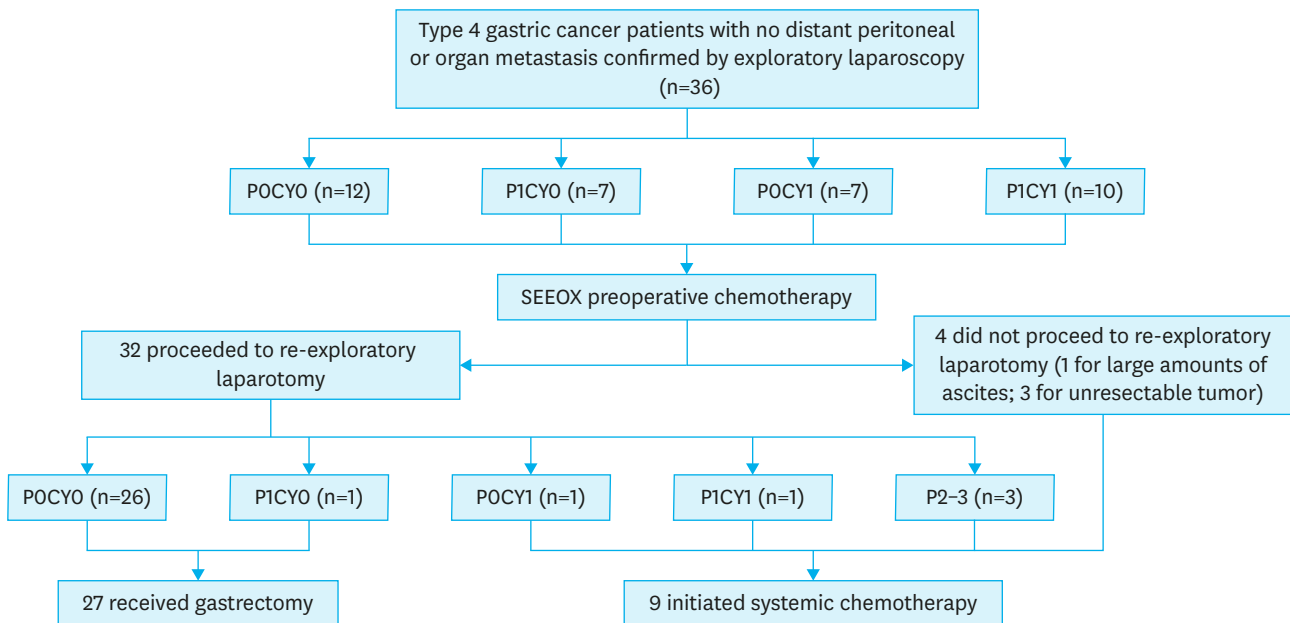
Type 4 gastric cancer patients with no distant peritoneal or organ metastasis confirmed by exploratory laparoscopy (n=36)

P0CY0 (n=12)

P1CY0 (n=7)

P0CY1 (n=7)

P1CY1 (n=10)

SEEOX preoperative chemotherapy

32 proceeded to re-exploratory laparotomy

4 did not proceed to re-exploratory laparotomy (1 for large amounts of ascites; 3 for unresectable tumor)

P0CY0 (n=26)

P1CY0 (n=1)

P0CY1 (n=1)

P1CY1 (n=1)

P2–3 (n=3)

27 received gastrectomy

9 initiated systemic chemotherapy